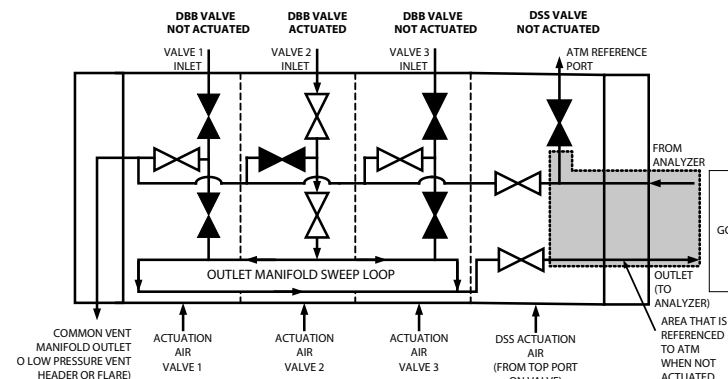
DBB VALVE NOT ACTUATED

DBB VALVE ACTUATED

DBB VALVE NOT ACTUATED

DSS VALVE NOT ACTUATED

VALVE 1 INLET

VALVE 2 INLET

VALVE 3 INLET

ATM REFERENCE PORT

FROM ANALYZER

GO

OUTLET MANIFOLD SWEEP LOOP

OUTLET (TO ANALYZER)

COMMON VENT MANIFOLD OUTLET O LOW PRESSURE VENT HEADER OR FLARE)

ACTUATION AIR VALVE 1

ACTUATION AIR VALVE 2

ACTUATION AIR VALVE 3

DSS ACTUATION AIR (FROM TOP PORT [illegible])

AREA THAT IS REFERENCED TO ATM WHEN NOT ACTUATED